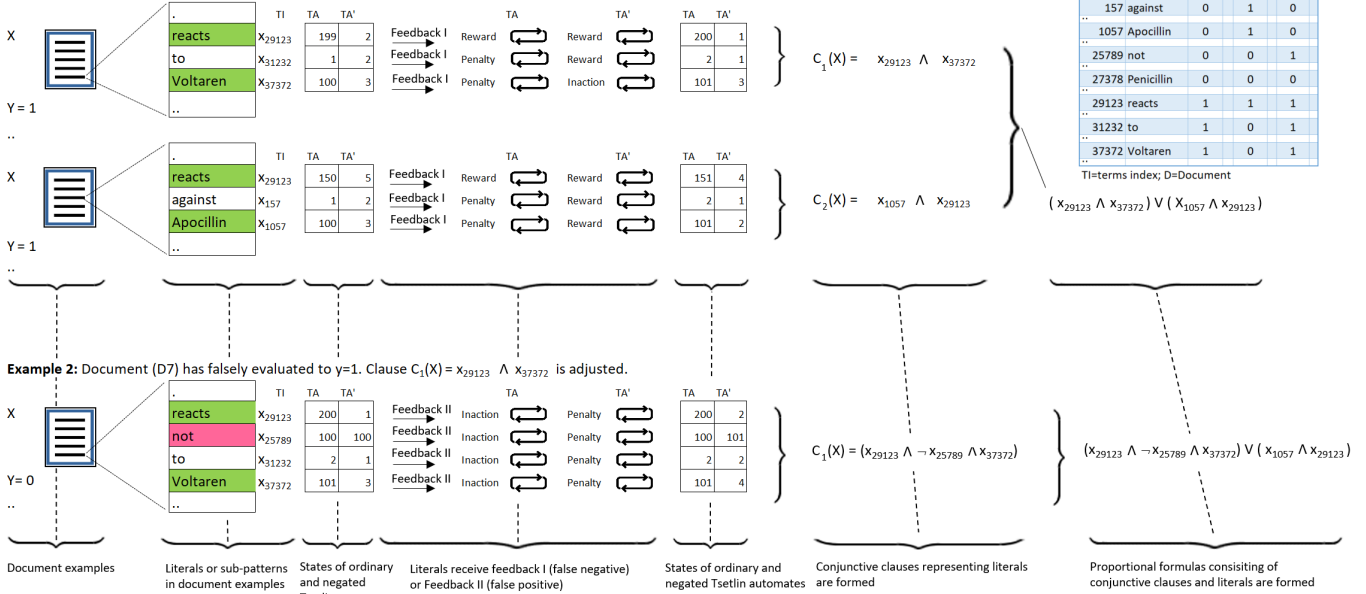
X

Y = 1

..

| . |
|---|
| reacts |
| to |
| Voltaren |
| .. |

TI
$x_{29123}$
$x_{31232}$
$x_{37372}$

| TA | TA' |
|---|---|
| 199 | 2 |
| 1 | 2 |
| 100 | 3 |

Feedback I → Reward; Feedback I → Penalty; Feedback I → Penalty
TA
Reward; Reward; Inaction
TA'

| TA | TA' |
|---|---|
| 200 | 1 |
| 2 | 1 |
| 101 | 3 |

$C_1(X) = x_{29123} \land x_{37372}$

X

Y = 1

..

| . |
|---|
| reacts |
| against |
| Apocillin |
| .. |

TI
$x_{29123}$
$x_{157}$
$x_{1057}$

| TA | TA' |
|---|---|
| 150 | 5 |
| 1 | 2 |
| 100 | 3 |

Feedback I → Reward; Feedback I → Penalty; Feedback I → Penalty
TA
Reward; Reward; Reward
TA'

| TA | TA' |
|---|---|
| 151 | 4 |
| 2 | 1 |
| 101 | 2 |

$C_2(X) = x_{1057} \land x_{29123}$

| .. | | | | |
|---|---|---|---|---|
| 157 | against | 0 | 1 | 0 |
| 1057 | Apocillin | 0 | 1 | 0 |
| 25789 | not | 0 | 0 | 1 |
| 27378 | Penicillin | 0 | 0 | 0 |
| 29123 | reacts | 1 | 1 | 1 |
| 31232 | to | 1 | 0 | 1 |
| 37372 | Voltaren | 1 | 0 | 1 |

TI=terms index; D=Document

$(x_{29123} \land x_{37372}) \lor (x_{1057} \land x_{29123})$

**Example 2:** Document (D7) has falsely evaluated to y=1. Clause $C_1(X) = x_{29123} \land x_{37372}$ is adjusted.

X

Y= 0

..

| . |
|---|
| reacts |
| not |
| to |
| Voltaren |
| .. |

TI
$x_{29123}$
$x_{25789}$
$x_{31232}$
$x_{37372}$

| TA | TA' |
|---|---|
| 200 | 1 |
| 100 | 100 |
| 2 | 1 |
| 101 | 3 |

Feedback II → Inaction; Feedback II → Inaction; Feedback II → Inaction; Feedback II → Inaction
TA
Penalty; Penalty; Penalty; Penalty
TA'

| TA | TA' |
|---|---|
| 200 | 2 |
| 100 | 101 |
| 2 | 2 |
| 101 | 4 |

$C_1(X) = (x_{29123} \land \neg x_{25789} \land x_{37372})$

$(x_{29123} \land \neg x_{25789} \land x_{37372}) \lor (x_{1057} \land x_{29123})$

Document examples

Literals or sub-patterns in document examples

States of ordinary and negated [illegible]

Literals receive feedback I (false negative) or Feedback II (false positive)

States of ordinary and negated Tsetlin automates

Conjunctive clauses representing literals are formed

Proportional formulas consisiting of conjunctive clauses and literals are formed